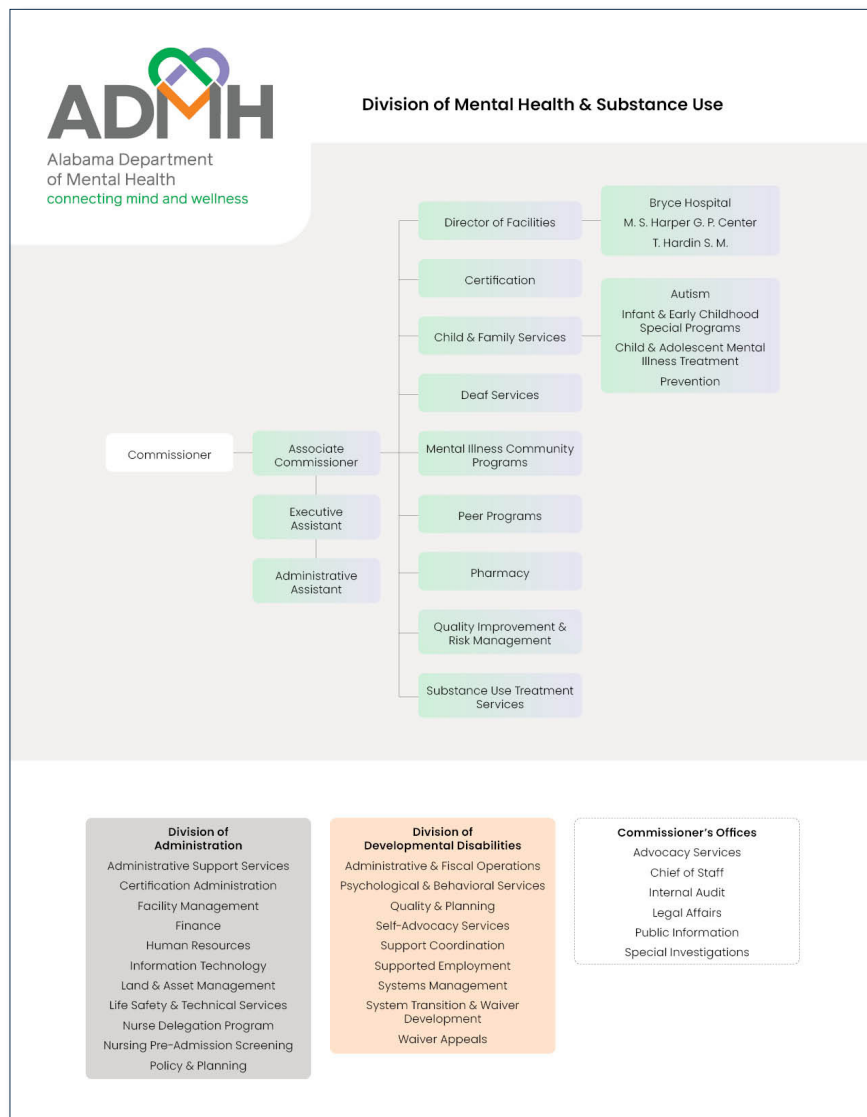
ADMH
Alabama Department of Mental Health
connecting mind and wellness

Division of Mental Health & Substance Use

Commissioner

Associate Commissioner

Executive Assistant

Administrative Assistant

Director of Facilities

Bryce Hospital
M. S. Harper G. P. Center
T. Hardin S. M.

Certification

Child & Family Services

Autism
Infant & Early Childhood Special Programs
Child & Adolescent Mental Illness Treatment
Prevention

Deaf Services

Mental Illness Community Programs

Peer Programs

Pharmacy

Quality Improvement & Risk Management

Substance Use Treatment Services

Division of Administration
Administrative Support Services
Certification Administration
Facility Management
Finance
Human Resources
Information Technology
Land & Asset Management
Life Safety & Technical Services
Nurse Delegation Program
Nursing Pre-Admission Screening
Policy & Planning

Division of Developmental Disabilities
Administrative & Fiscal Operations
Psychological & Behavioral Services
Quality & Planning
Self-Advocacy Services
Support Coordination
Supported Employment
Systems Management
System Transition & Waiver Development
Waiver Appeals

Commissioner's Offices
Advocacy Services
Chief of Staff
Internal Audit
Legal Affairs
Public Information
Special Investigations